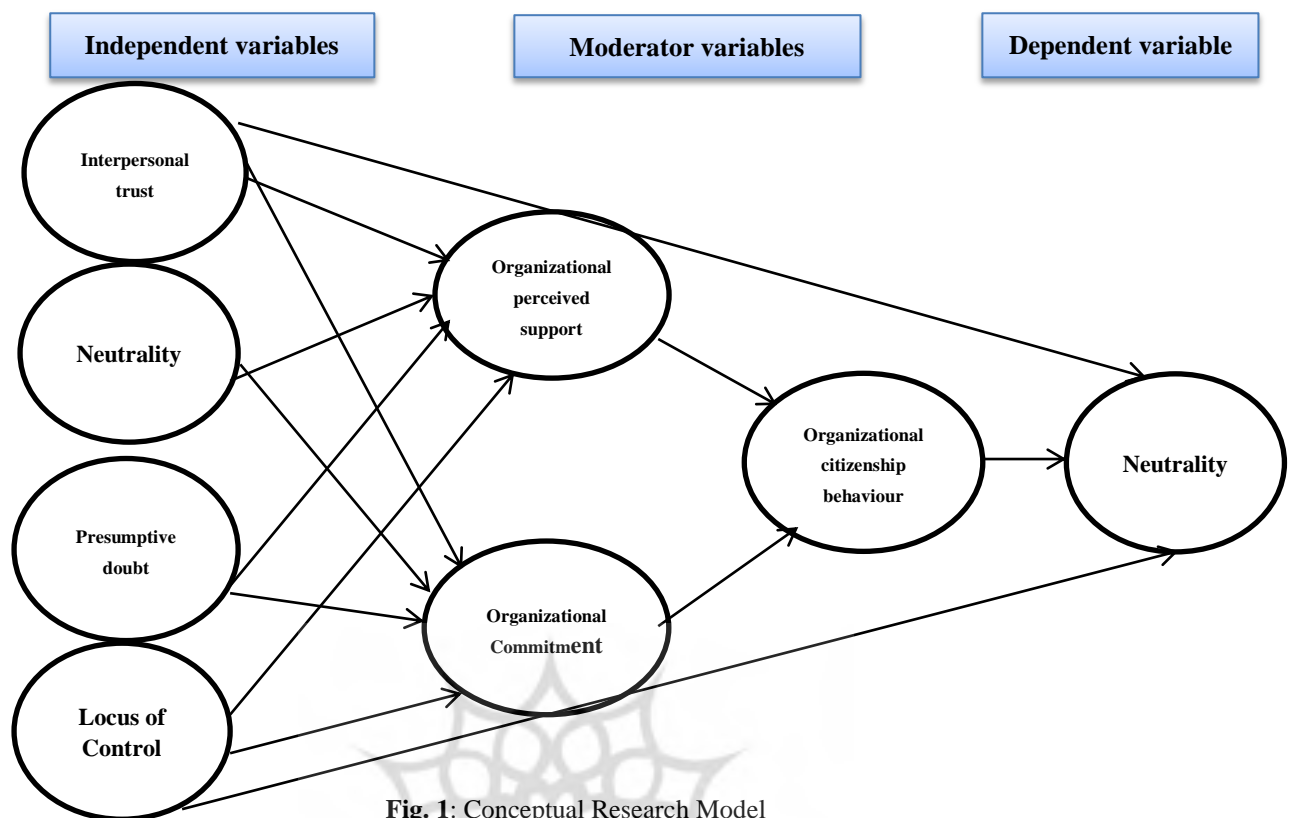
Independent variables

Moderator variables

Dependent variable

Interpersonal trust

Neutrality

Presumptive doubt

Locus of Control

Organizational perceived support

Organizational Commitment

Organizational citizenship behaviour

Neutrality

**Fig. 1**: Conceptual Research Model